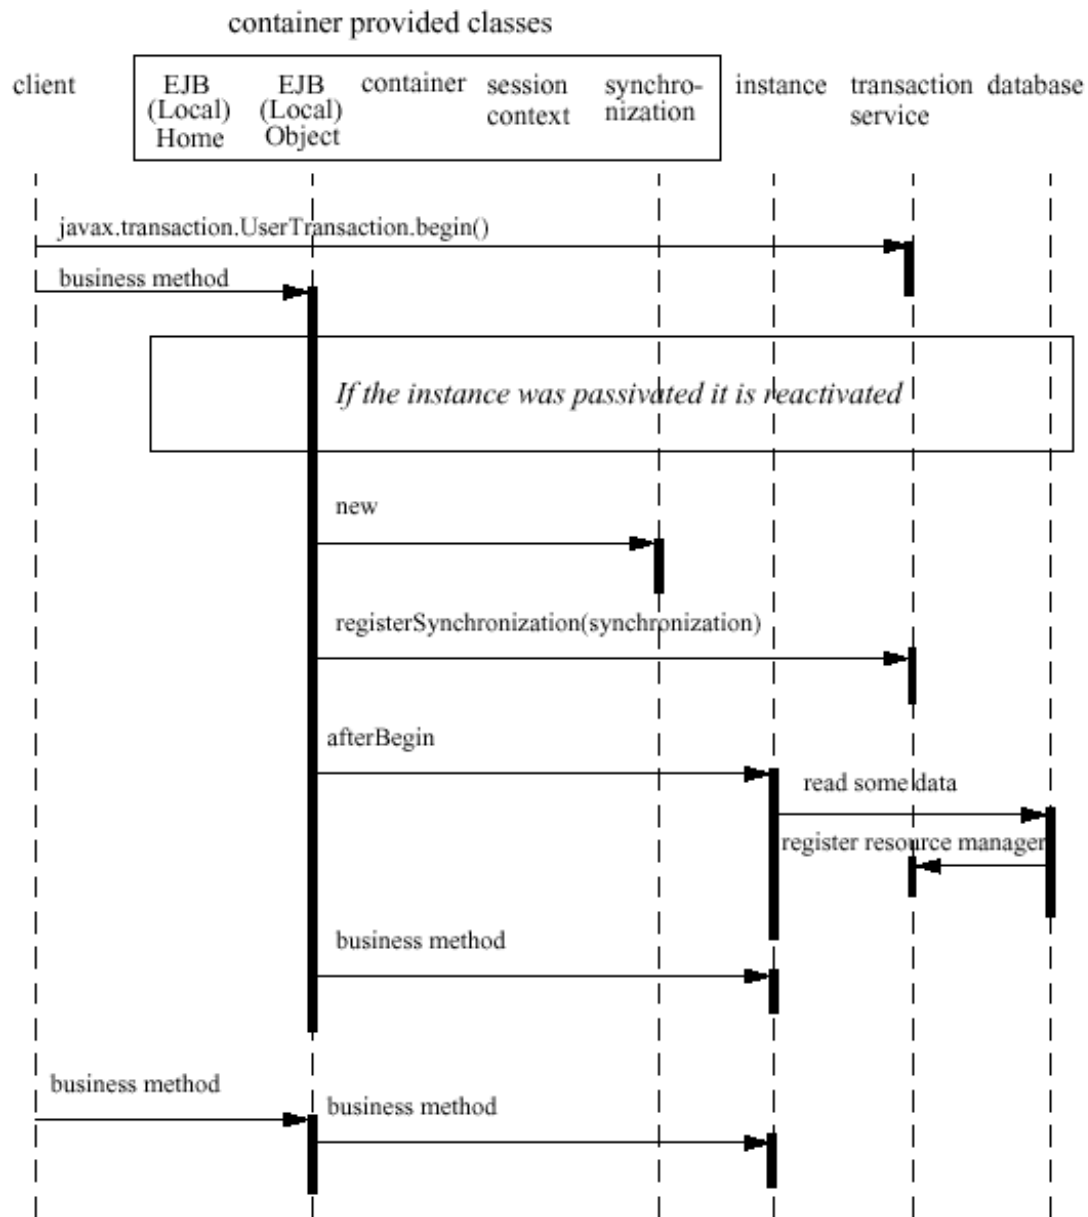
container provided classes

client

EJB (Local) Home

EJB (Local) Object

container

session context

synchronization

instance

transaction service

database

javax.transaction.UserTransaction.begin()

business method

If the instance was passivated it is reactivated

new

registerSynchronization(synchronization)

afterBegin

read some data

register resource manager

business method

business method

business method